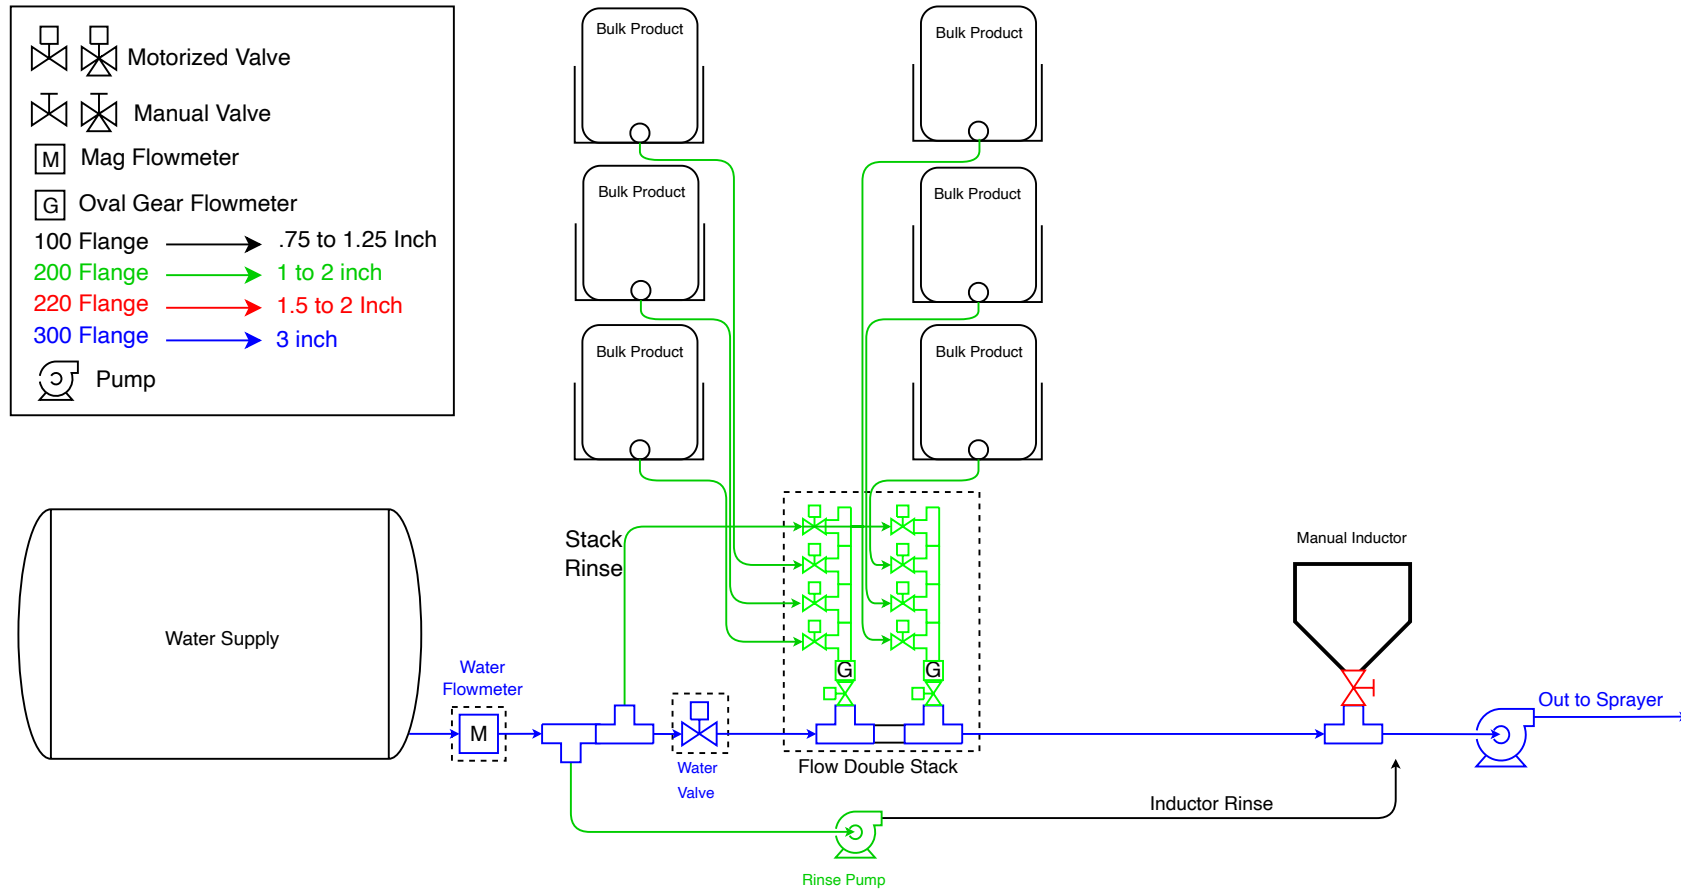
Motorized Valve
Manual Valve
M Mag Flowmeter
G Oval Gear Flowmeter
100 Flange .75 to 1.25 Inch
200 Flange 1 to 2 inch
220 Flange 1.5 to 2 Inch
300 Flange 3 inch
Pump

Bulk Product
Bulk Product
Bulk Product
Bulk Product
Bulk Product
Bulk Product

Water Supply

Water Flowmeter
M

Stack Rinse

Water Valve

G
G

Flow Double Stack

Manual Inductor

Out to Sprayer

Inductor Rinse

Rinse Pump